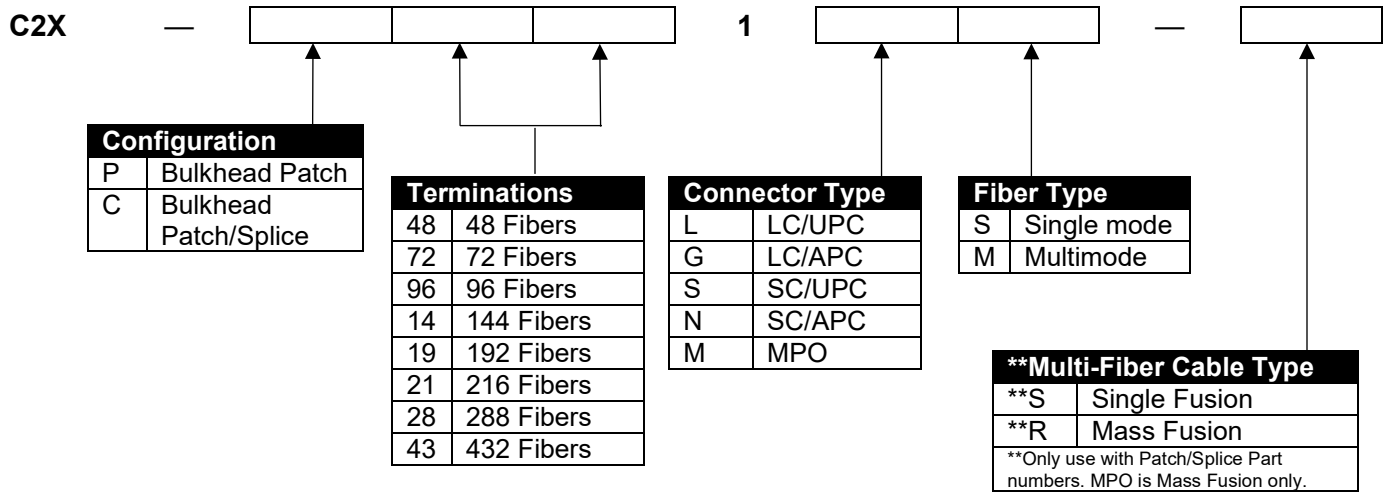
C2X — 1 —

| Configuration | |
|---|---|
| P | Bulkhead Patch |
| C | Bulkhead Patch/Splice |

| Terminations | |
|---|---|
| 48 | 48 Fibers |
| 72 | 72 Fibers |
| 96 | 96 Fibers |
| 14 | 144 Fibers |
| 19 | 192 Fibers |
| 21 | 216 Fibers |
| 28 | 288 Fibers |
| 43 | 432 Fibers |

| Connector Type | |
|---|---|
| L | LC/UPC |
| G | LC/APC |
| S | SC/UPC |
| N | SC/APC |
| M | MPO |

| Fiber Type | |
|---|---|
| S | Single mode |
| M | Multimode |

| **Multi-Fiber Cable Type | |
|---|---|
| **S | Single Fusion |
| **R | Mass Fusion |

**Only use with Patch/Splice Part numbers. MPO is Mass Fusion only.